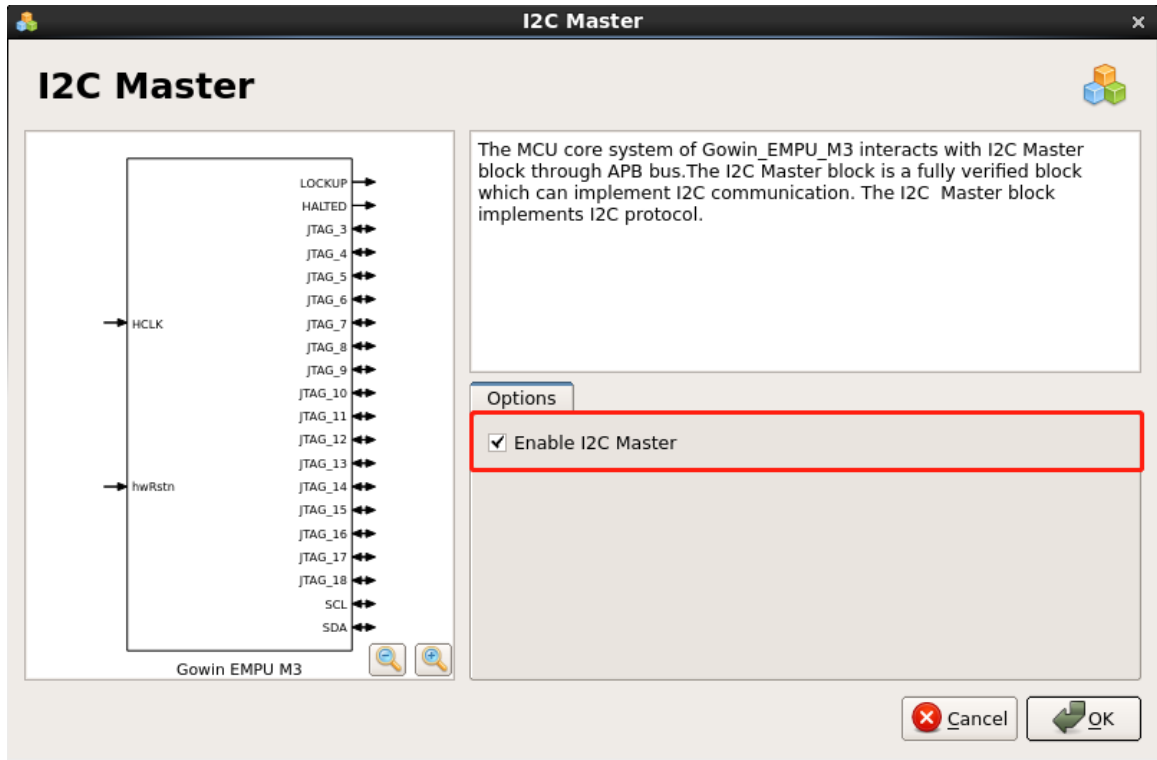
I2C Master

I2C Master

LOCKUP
HALTED
JTAG_3
JTAG_4
JTAG_5
JTAG_6
HCLK
JTAG_7
JTAG_8
JTAG_9
JTAG_10
JTAG_11
JTAG_12
JTAG_13
hwRstn
JTAG_14
JTAG_15
JTAG_16
JTAG_17
JTAG_18
SCL
SDA

Gowin EMPU M3

The MCU core system of Gowin_EMPU_M3 interacts with I2C Master block through APB bus.The I2C Master block is a fully verified block which can implement I2C communication. The I2C Master block implements I2C protocol.

Options

Enable I2C Master

Cancel

OK